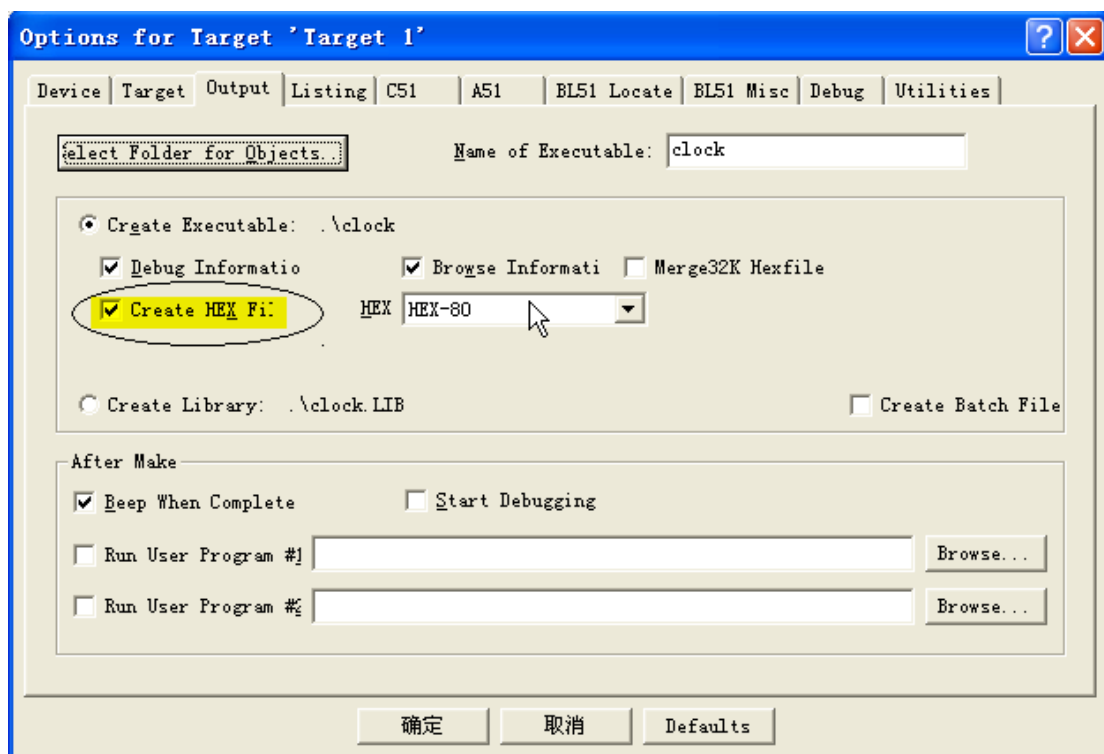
Options for Target 'Target 1'

Device | Target | Output | Listing | C51 | A51 | BL51 Locate | BL51 Misc | Debug | Utilities

elect Folder for Objects...

Name of Executable: clock

Create Executable: .\clock

Debug Informatio

Browse Informati

Merge32K Hexfile

Create HEX Fi:

HEX HEX-80

Create Library: .\clock.LIB

Create Batch File

After Make

Beep When Complete

Start Debugging

Run User Program #1

Browse...

Run User Program #2

Browse...

确定

取消

Defaults